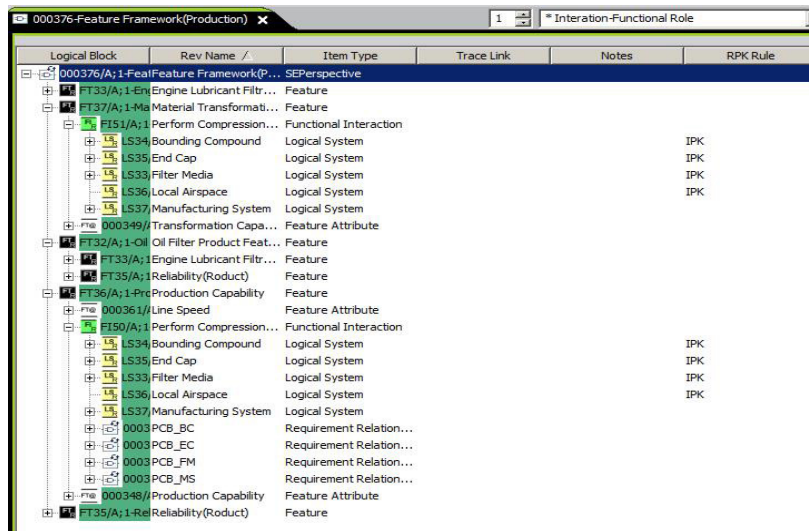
000376-Feature Framework(Production) ✕

1

* Interation-Functional Role

| Logical Block | Rev Name / | Item Type | Trace Link | Notes | RPK Rule |
|---|---|---|---|---|---|
| 000376/A;1-Feat | Feature Framework(P... | SEPerspective | | | |
| FT33/A;1-Eng | Engine Lubricant Filtr... | Feature | | | |
| FT37/A;1-Ma | Material Transformati... | Feature | | | |
| FI51/A;1 | Perform Compression... | Functional Interaction | | | |
| LS34 | Bounding Compound | Logical System | | | IPK |
| LS35 | End Cap | Logical System | | | IPK |
| LS33 | Filter Media | Logical System | | | IPK |
| LS36 | Local Airspace | Logical System | | | IPK |
| LS37 | Manufacturing System | Logical System | | | |
| 000349/ | Transformation Capa... | Feature Attribute | | | |
| FT32/A;1-Oil | Oil Filter Product Feat... | Feature | | | |
| FT33/A;1 | Engine Lubricant Filtr... | Feature | | | |
| FT35/A;1 | Reliability(Roduct) | Feature | | | |
| FT36/A;1-Pro | Production Capability | Feature | | | |
| 000361/ | Line Speed | Feature Attribute | | | |
| FI50/A;1 | Perform Compression... | Functional Interaction | | | |
| LS34 | Bounding Compound | Logical System | | | IPK |
| LS35 | End Cap | Logical System | | | IPK |
| LS33 | Filter Media | Logical System | | | IPK |
| LS36 | Local Airspace | Logical System | | | IPK |
| LS37 | Manufacturing System | Logical System | | | |
| 0003 | PCB_BC | Requirement Relation... | | | |
| 0003 | PCB_EC | Requirement Relation... | | | |
| 0003 | PCB_FM | Requirement Relation... | | | |
| 0003 | PCB_MS | Requirement Relation... | | | |
| 000348/ | Production Capability | Feature Attribute | | | |
| FT35/A;1-Rel | Reliability(Roduct) | Feature | | | |